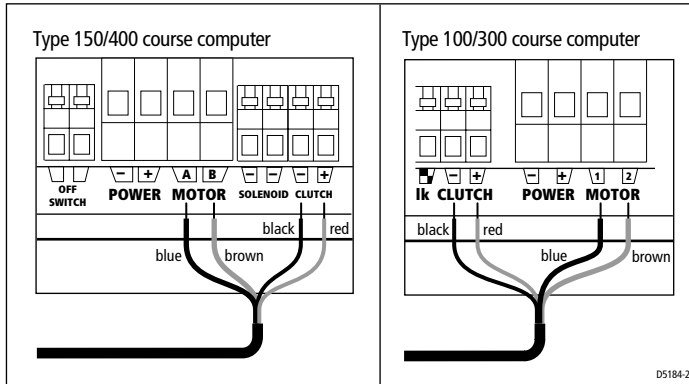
Type 150/400 course computer

OFF SWITCH
− + POWER
A B MOTOR
− − SOLENOID
− + CLUTCH

black red
blue brown

Type 100/300 course computer

lk
− + CLUTCH
− + POWER
1 2 MOTOR

black red
blue brown

D5184-2